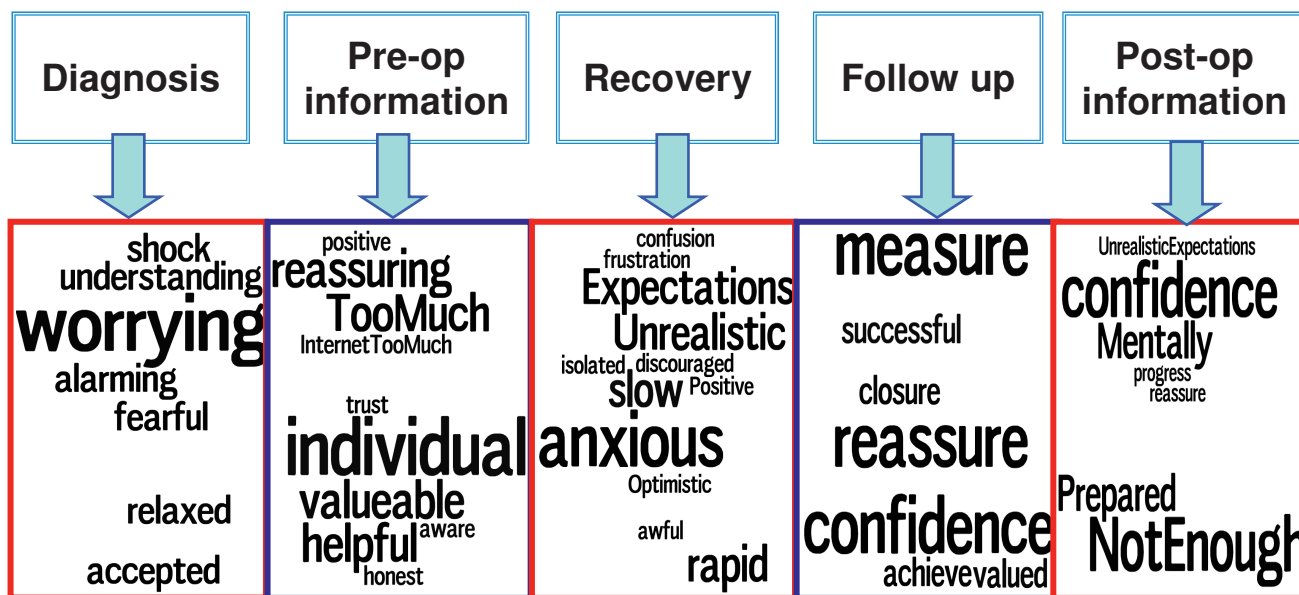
Diagnosis

Pre-op information

Recovery

Follow up

Post-op information

shock
understanding
worrying
alarming
fearful
relaxed
accepted

positive
reassuring
TooMuch
InternetTooMuch
trust
individual
valueable
helpful
aware
honest

confusion
frustration
Expectations
Unrealistic
isolated
discouraged
slow
Positive
anxious
Optimistic
awful
rapid

measure
successful
closure
reassure
confidence
achievevalued

UnrealisticExpectations
confidence
Mentally
progress
reassure
Prepared
NotEnough